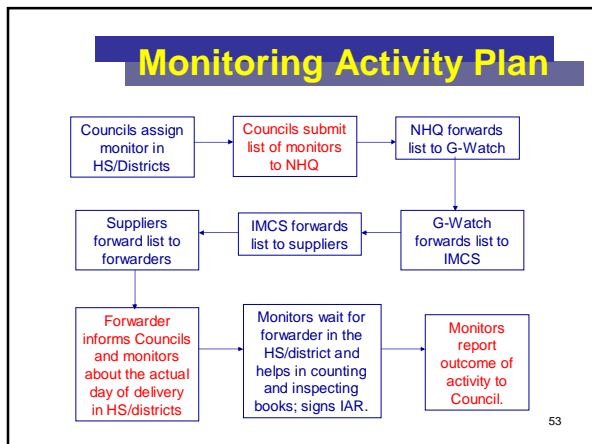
Monitoring Activity Plan

Councils assign monitor in HS/Districts

Councils submit list of monitors to NHQ

NHQ forwards list to G-Watch

G-Watch forwards list to IMCS

IMCS forwards list to suppliers

Suppliers forward list to forwarders

Forwarder informs Councils and monitors about the actual day of delivery in HS/districts

Monitors wait for forwarder in the HS/district and helps in counting and inspecting books; signs IAR.

Monitors report outcome of activity to Council.

53